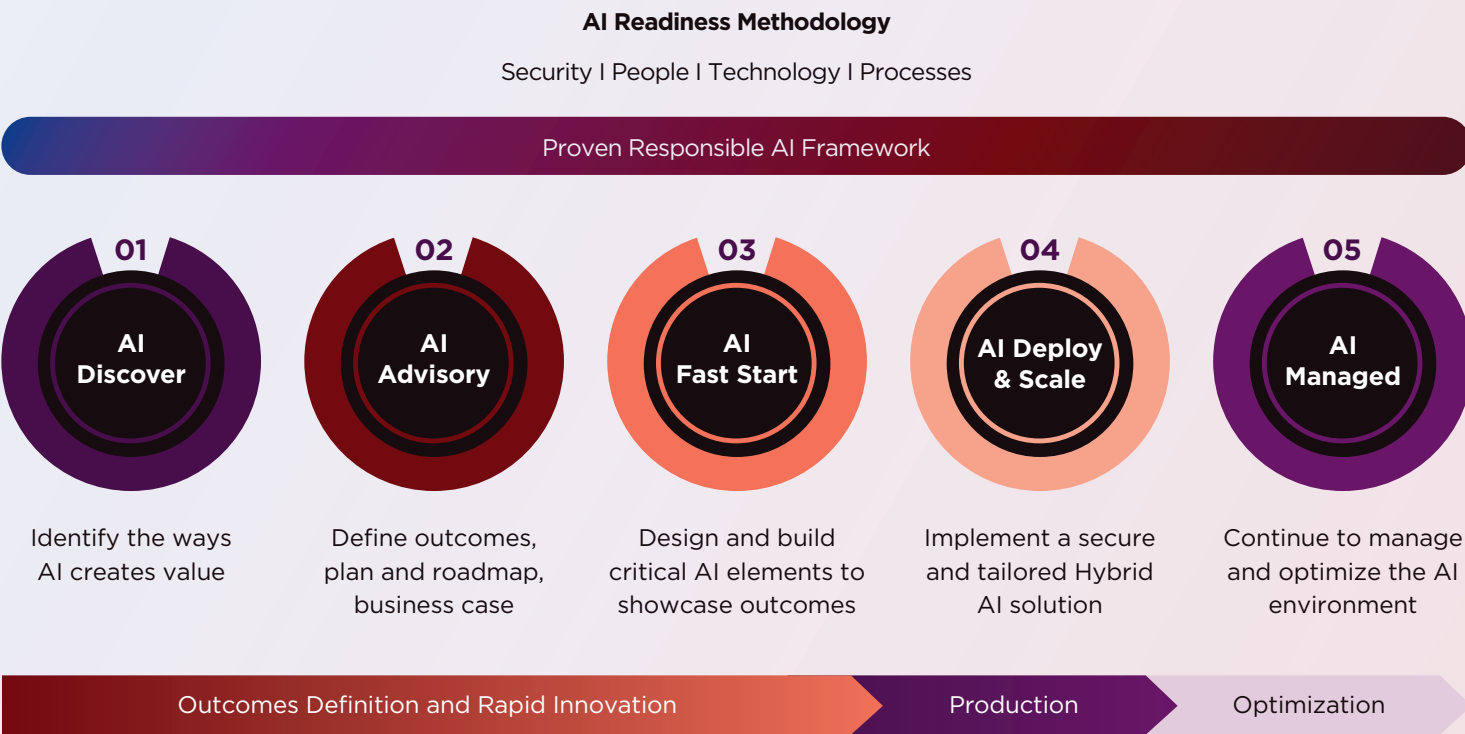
AI Readiness Methodology

Security I People I Technology I Processes

Proven Responsible AI Framework

01
AI Discover

02
AI Advisory

03
AI Fast Start

04
AI Deploy & Scale

05
AI Managed

Identify the ways AI creates value

Define outcomes, plan and roadmap, business case

Design and build critical AI elements to showcase outcomes

Implement a secure and tailored Hybrid AI solution

Continue to manage and optimize the AI environment

Outcomes Definition and Rapid Innovation

Production

Optimization